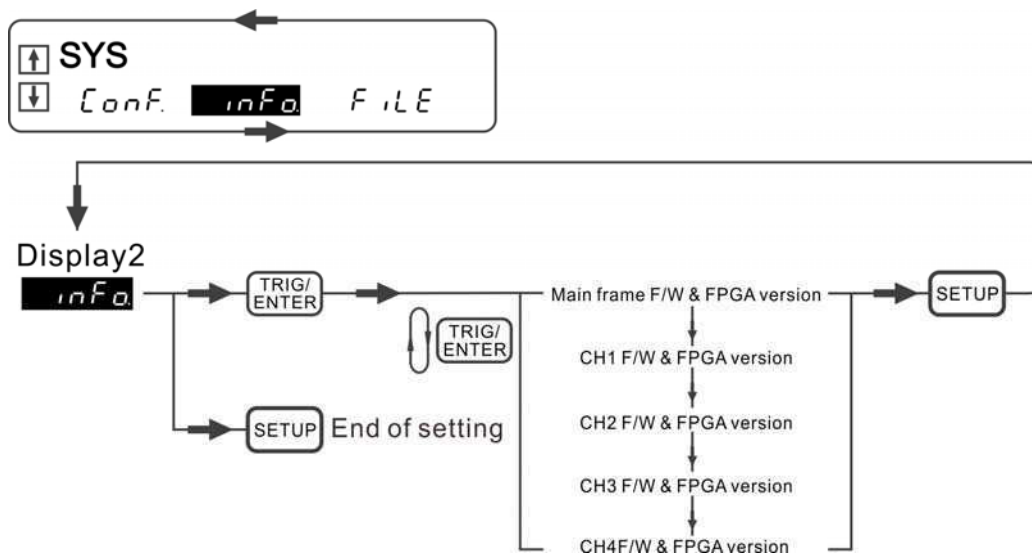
SYS
ConF. inFo. FiLE

Display2
inFo.
TRIG/ENTER
TRIG/ENTER
SETUP End of setting
Main frame F/W & FPGA version
CH1 F/W & FPGA version
CH2 F/W & FPGA version
CH3 F/W & FPGA version
CH4F/W & FPGA version
SETUP